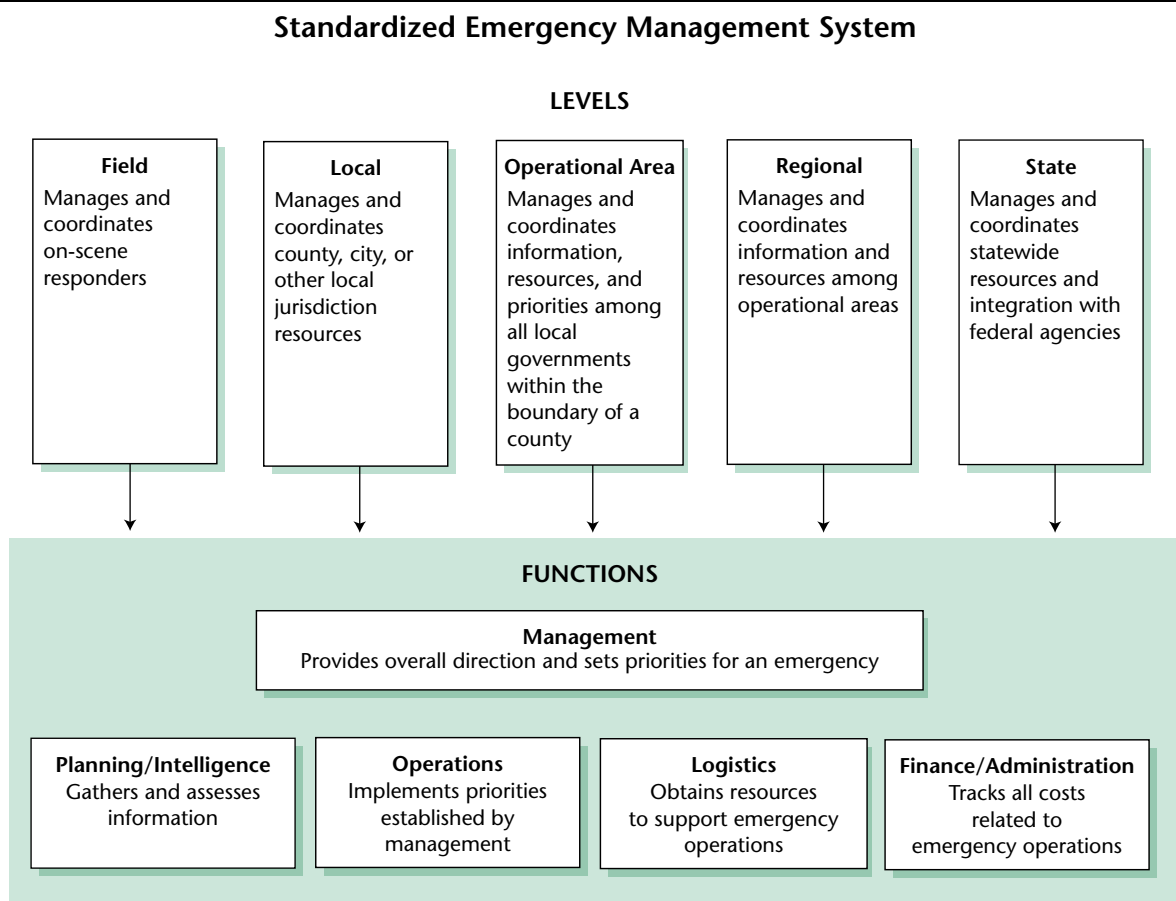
Standardized Emergency Management System

LEVELS

Field
Manages and coordinates on-scene responders

Local
Manages and coordinates county, city, or other local jurisdiction resources

Operational Area
Manages and coordinates information, resources, and priorities among all local governments within the boundary of a county

Regional
Manages and coordinates information and resources among operational areas

State
Manages and coordinates statewide resources and integration with federal agencies

FUNCTIONS

Management
Provides overall direction and sets priorities for an emergency

Planning/Intelligence
Gathers and assesses information

Operations
Implements priorities established by management

Logistics
Obtains resources to support emergency operations

Finance/Administration
Tracks all costs related to emergency operations